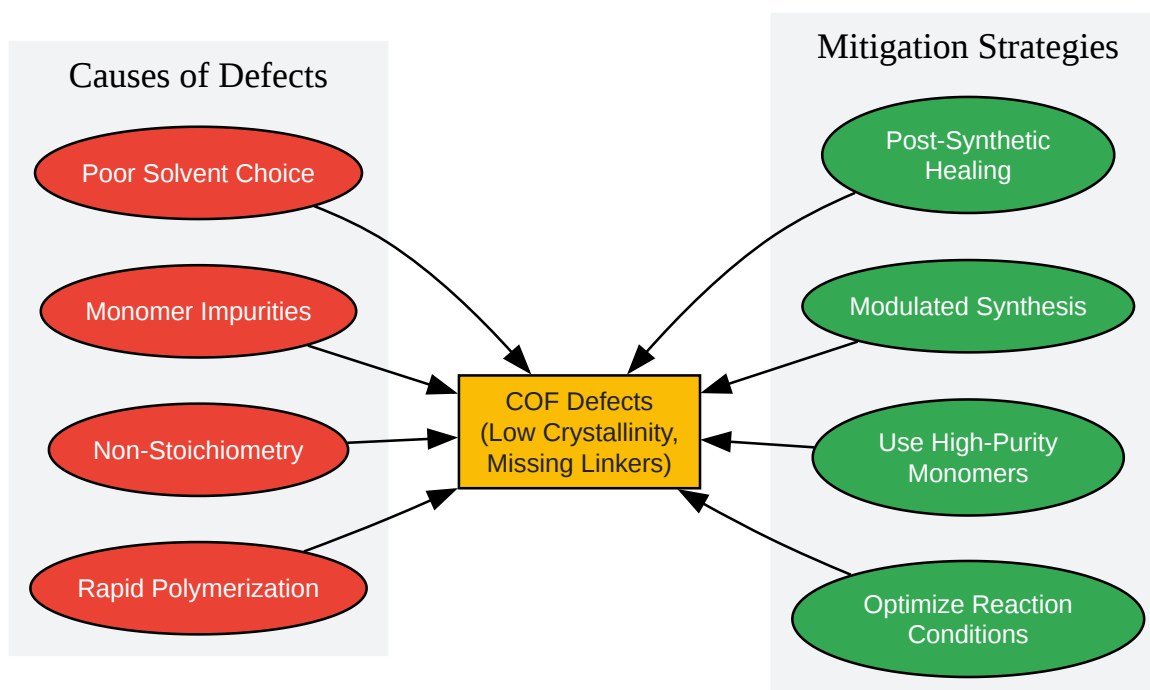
Causes of Defects

Poor Solvent Choice

Monomer Impurities

Non-Stoichiometry

Rapid Polymerization

COF Defects (Low Crystallinity, Missing Linkers)

Mitigation Strategies

Post-Synthetic Healing

Modulated Synthesis

Use High-Purity Monomers

Optimize Reaction Conditions